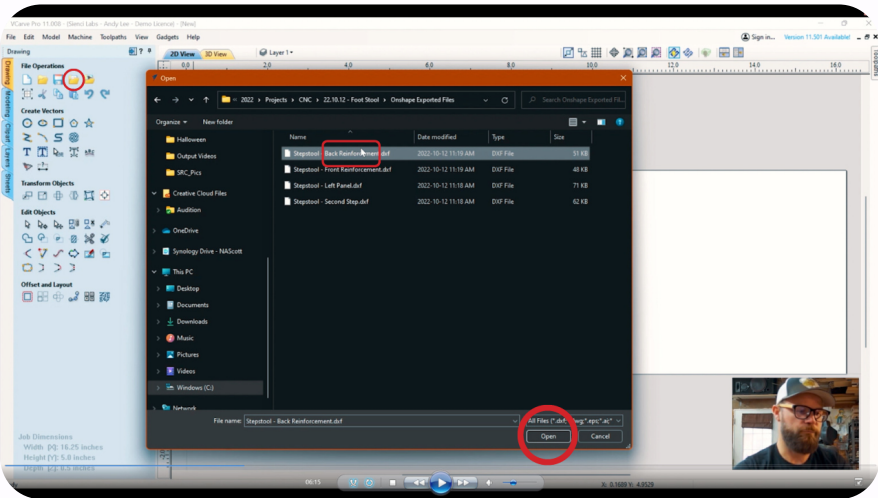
VCarve Pro 11.008 - (Siteci Labs - Andy Lee - Demo Licence) - [New]

File Edit Model Machine Toolpaths View Gadgets Help

Sign in... Version 11.501 Available!

Drawing

2D View 3D View Layer 1

File Operations

Create Vectors

Transform Objects

Edit Objects

Offset and Layout

Drawing Modeling Clipart Layers Sheets

Toolpaths

Open

« 2022 › Projects › CNC › 22.10.12 - Foot Stool › Onshape Exported Files

Search Onshape Exported Fil...

Organize New folder

| Name | Date modified | Type | Size |
|---|---|---|---|
| Stepstool - Back Reinforcement.dxf | 2022-10-12 11:19 AM | DXF File | 51 KB |
| Stepstool - Front Reinforcement.dxf | 2022-10-12 11:19 AM | DXF File | 48 KB |
| Stepstool - Left Panel.dxf | 2022-10-12 11:18 AM | DXF File | 71 KB |
| Stepstool - Second Step.dxf | 2022-10-12 11:18 AM | DXF File | 62 KB |

Halloween
Output Videos
SRC_Pics
Creative Cloud Files
Audition
OneDrive
Synology Drive - NAScott
This PC
Desktop
Documents
Downloads
Music
Pictures
Videos
Windows (C:)
Network

File name: Stepstool - Back Reinforcement.dxf

All Files (*.dxf;*.dwg;*.eps;*.ai;

Open Cancel

Job Dimensions
Width [X]: 16.25 inches
Height [Y]: 5.0 inches
Depth [Z]: 0.5 inches

06:15

X: 0.1600 Y: 4.8529